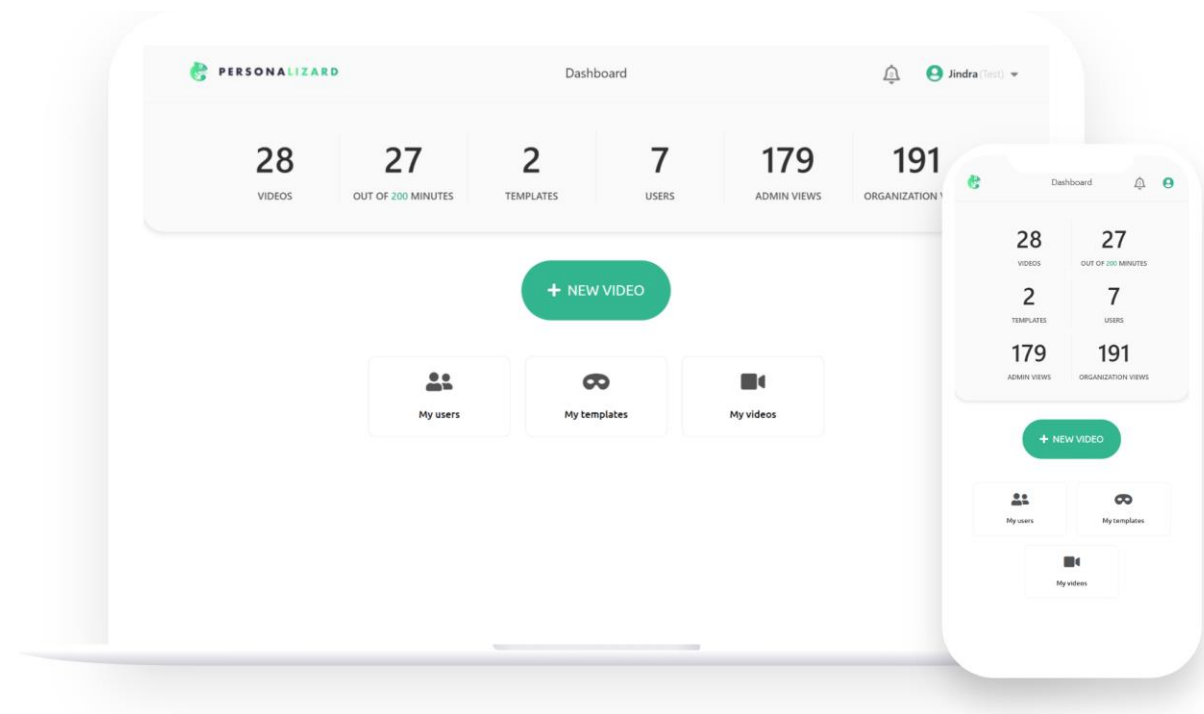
PERSONALIZARD

Dashboard

Jindra (Test)

28
VIDEOS

27
OUT OF 200 MINUTES

2
TEMPLATES

7
USERS

179
ADMIN VIEWS

191
ORGANIZATION V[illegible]

+ NEW VIDEO

My users

My templates

My videos

Dashboard

28
VIDEOS

27
OUT OF 200 MINUTES

2
TEMPLATES

7
USERS

179
ADMIN VIEWS

191
ORGANIZATION VIEWS

+ NEW VIDEO

My users

My templates

My videos